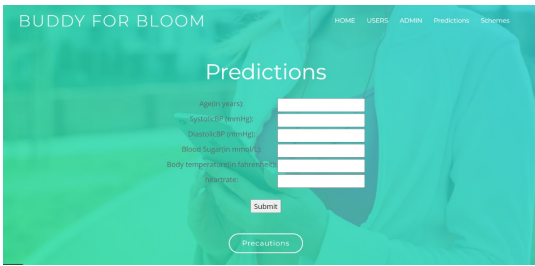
BUDDY FOR BLOOM

HOME USERS ADMIN Predictions Schemes

Predictions

Age(in years):
SystolicBP(mmHg):
DiastolicBP (mmHg):
Blood Sugar(in mmol/L):
Body temperature(in fahrenheit):
Heartrate:

Submit

Precautions